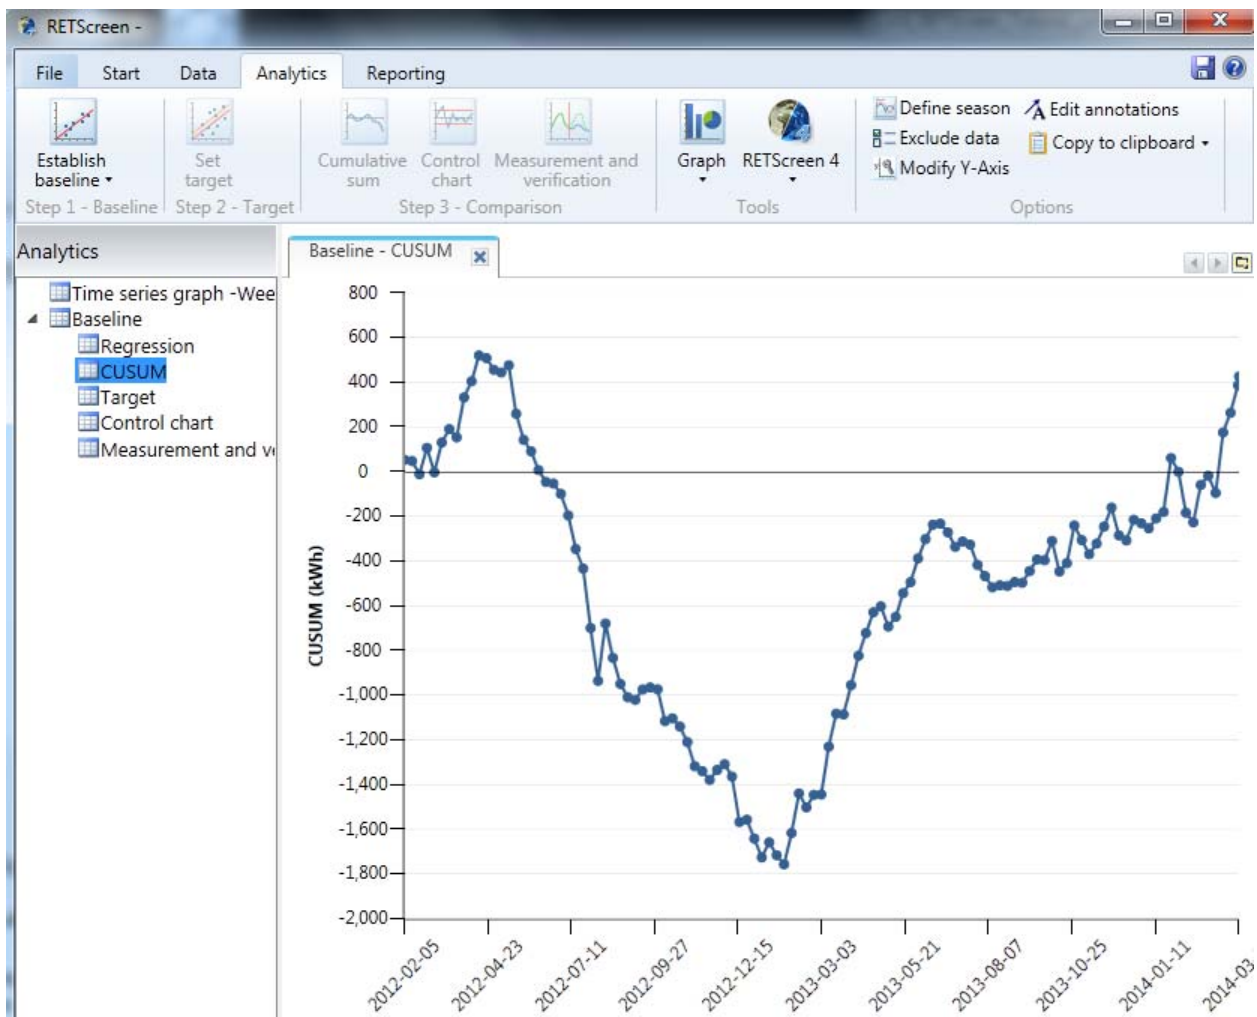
RETScreen -

File Start Data Analytics Reporting

Establish baseline
Set target
Cumulative sum
Control chart
Measurement and verification
Graph
RETScreen 4
Define season
Exclude data
Modify Y-Axis
Edit annotations
Copy to clipboard

Step 1 - Baseline Step 2 - Target Step 3 - Comparison Tools Options

Analytics

Time series graph -Wee
Baseline
Regression
CUSUM
Target
Control chart
Measurement and v

Baseline - CUSUM

CUSUM (kWh)

800
600
400
200
0
-200
-400
-600
-800
-1,000
-1,200
-1,400
-1,600
-1,800
-2,000

2012-02-05 2012-04-23 2012-07-11 2012-09-27 2012-12-15 2013-03-03 2013-05-21 2013-08-07 2013-10-25 2014-01-11 2014-03